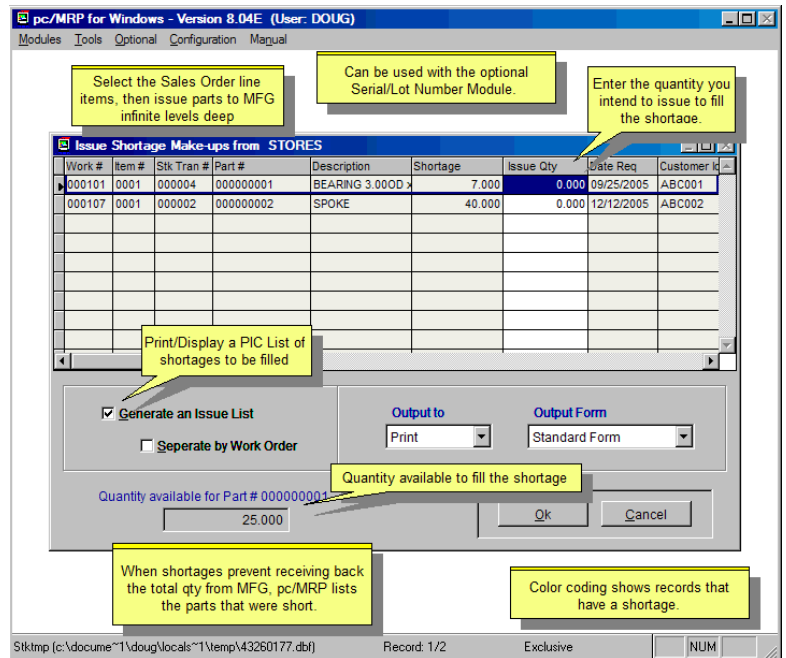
pc/MRP for Windows - Version 8.04E (User: DOUG)

Modules Tools Optional Configuration Manual

Select the Sales Order line items, then issue parts to MFG infinite levels deep

Can be used with the optional Serial/Lot Number Module.

Enter the quantity you intend to issue to fill the shortage.

Issue Shortage Make-ups from STORES

| Work # | Item # | Stk Tran # | Part # | Description | Shortage | Issue Qty | Date Req | Customer I |
|---|---|---|---|---|---|---|---|---|
| 000101 | 0001 | 000004 | 000000001 | BEARING 3.00OD | 7.000 | 0.000 | 09/25/2005 | ABC001 |
| 000107 | 0001 | 000002 | 000000002 | SPOKE | 40.000 | 0.000 | 12/12/2005 | ABC002 |

Print/Display a PIC List of shortages to be filled

Generate an Issue List

Seperate by Work Order

Output to

Print

Output Form

Standard Form

Quantity available to fill the shortage

Quantity available for Part # 000000001

25.000

Ok

Cancel

When shortages prevent receiving back the total qty from MFG, pc/MRP lists the parts that were short.

Color coding shows records that have a shortage.

Stktmp (c:\docume~1\doug\locals~1\temp\43260177.dbf) Record: 1/2 Exclusive NUM